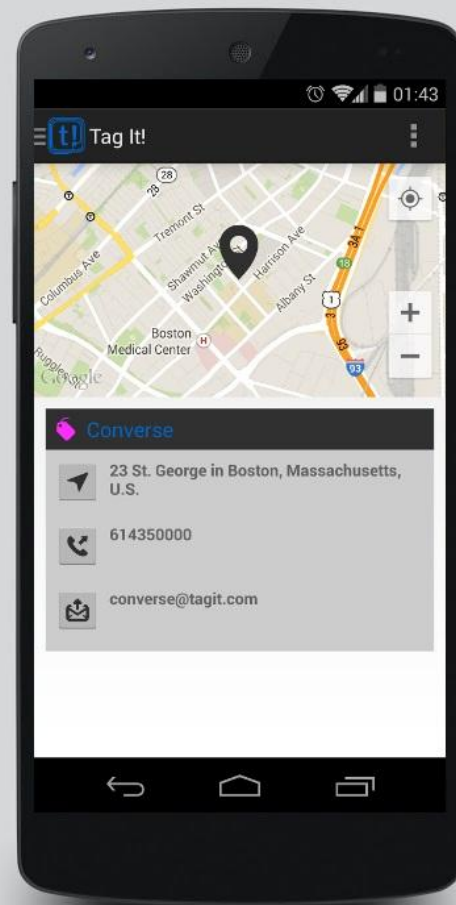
01:43

t! Tag It!

28
Tremont St
Columbus Ave
Shawmut Ave
Washington
Harrison Ave
Albany St
18
1
3A 1
3
Boston Medical Center
Ruggles
Google
93

+
−

Converse

23 St. George in Boston, Massachusetts, U.S.

614350000

converse@tagit.com